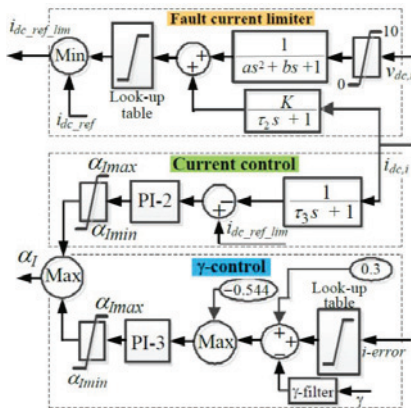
Fault current limiter

$i_{dc\_ref\_lim}$

Min

Look-up table

$i_{dc\_ref}$

+

+

$\frac{1}{as^2+bs+1}$

10

0

$v_{dc,}$

$\frac{K}{\tau_3 s+1}$

Current control

$\alpha_{Imax}$

PI-2

$\alpha_{Imin}$

+

$\frac{1}{\tau_3 s+1}$

$i_{dc,i}$

$i_{dc\_ref\_lim}$

$\alpha_I$

Max

γ-control

$\alpha_{Imax}$

PI-3

$\alpha_{Imin}$

Max

−0.544

0.3

Look-up table

+

+

−

$\gamma$-error

γ-filter

γ